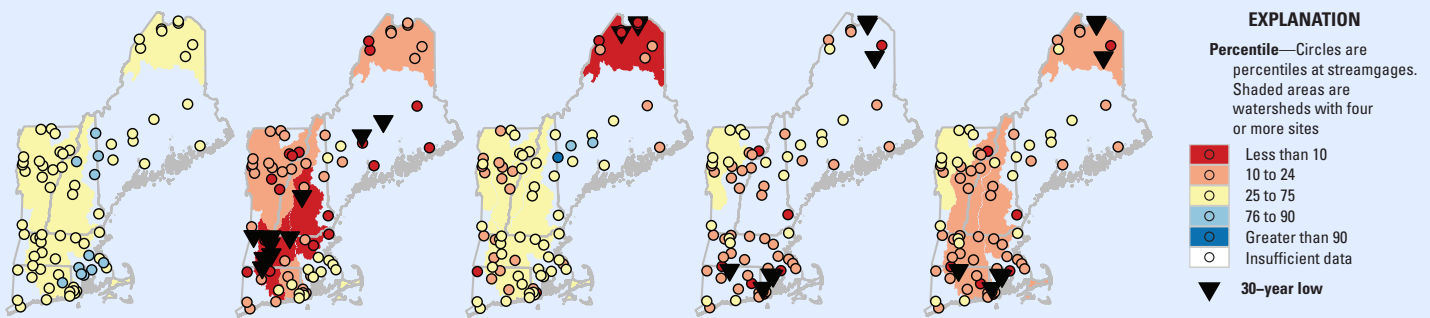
EXPLANATION

Percentile—Circles are percentiles at streamgages. Shaded areas are watersheds with four or more sites

Less than 10
10 to 24
25 to 75
76 to 90
Greater than 90
Insufficient data

30–year low